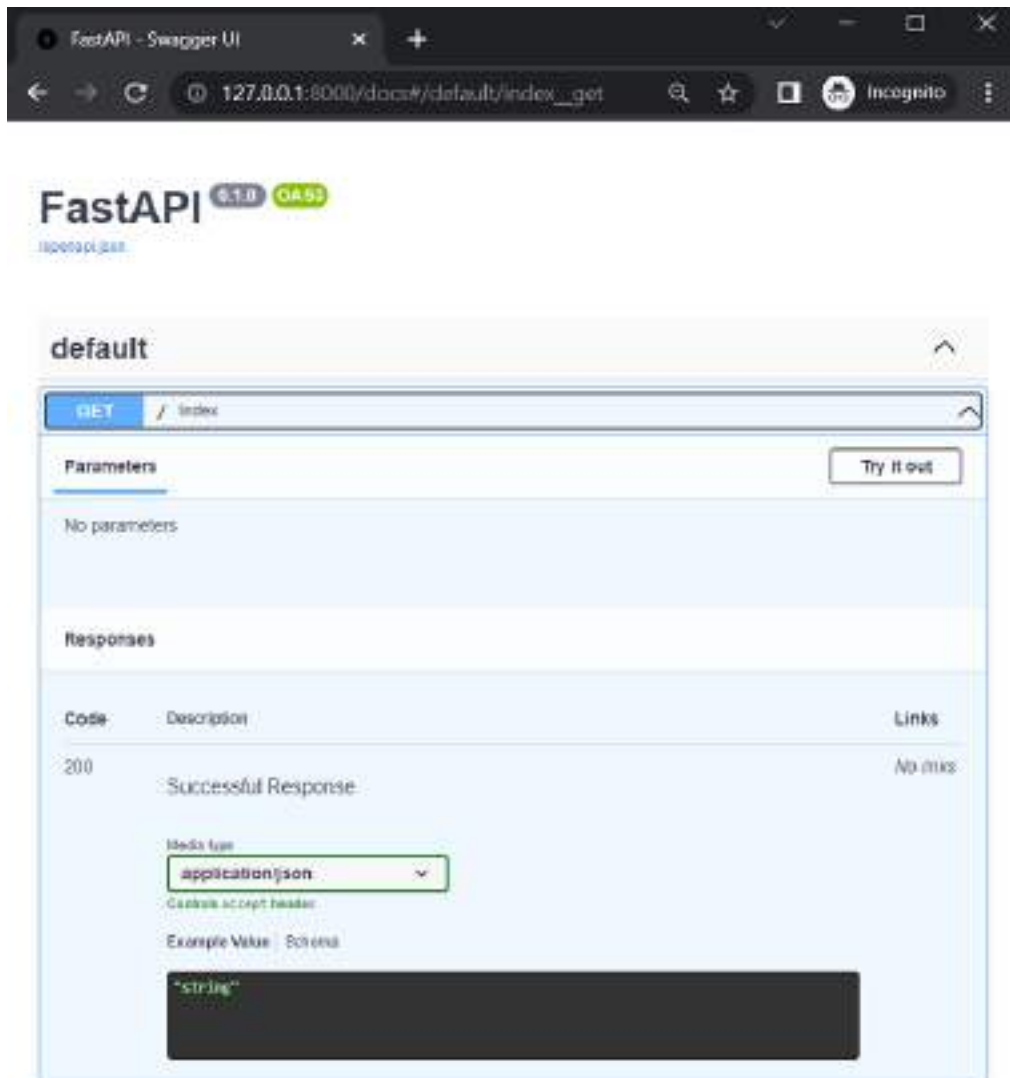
FastAPI - Swagger UI

127.0.0.1:8000/docs#/default/index__get

Incognito

FastAPI 0.1.0 OAS3

/openapi.json

default

GET / index

Parameters

Try it out

No parameters

Responses

| Code | Description | Links |
|---|---|---|
| 200 | Successful Response | No links |

Media type

application/json

Controls accept header.

Example Value | Schema

"string"